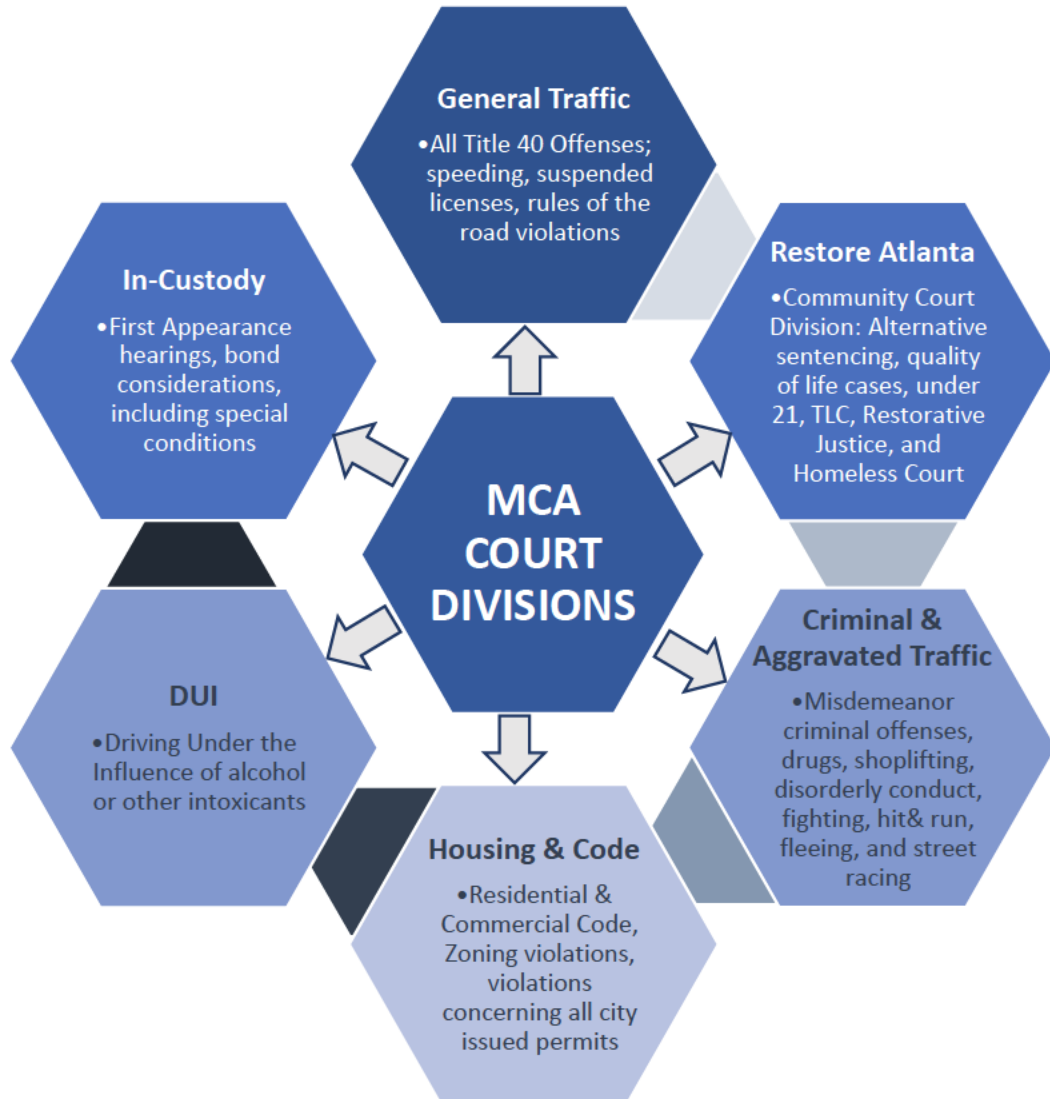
General Traffic

•All Title 40 Offenses; speeding, suspended licenses, rules of the road violations

In-Custody

•First Appearance hearings, bond considerations, including special conditions

Restore Atlanta

•Community Court Division: Alternative sentencing, quality of life cases, under 21, TLC, Restorative Justice, and Homeless Court

MCA COURT DIVISIONS

DUI

•Driving Under the Influence of alcohol or other intoxicants

Criminal & Aggravated Traffic

•Misdemeanor criminal offenses, drugs, shoplifting, disorderly conduct, fighting, hit& run, fleeing, and street racing

Housing & Code

•Residential & Commercial Code, Zoning violations, violations concerning all city issued permits